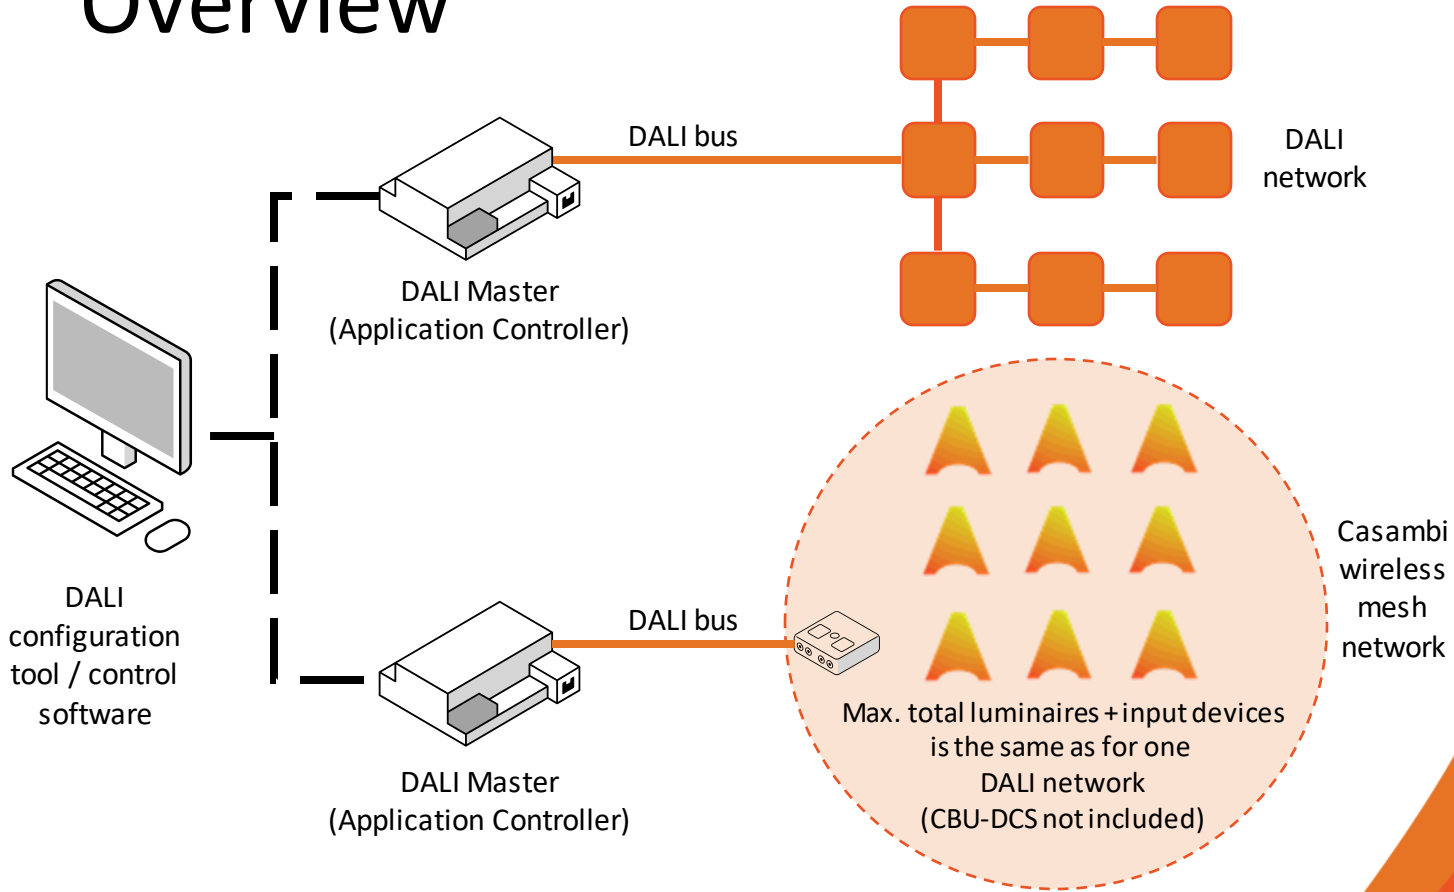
Overview

DALI bus

DALI network

DALI Master (Application Controller)

DALI configuration tool / control software

DALI bus

Casambi wireless mesh network

Max. total luminaires + input devices is the same as for one DALI network (CBU-DCS not included)

DALI Master (Application Controller)